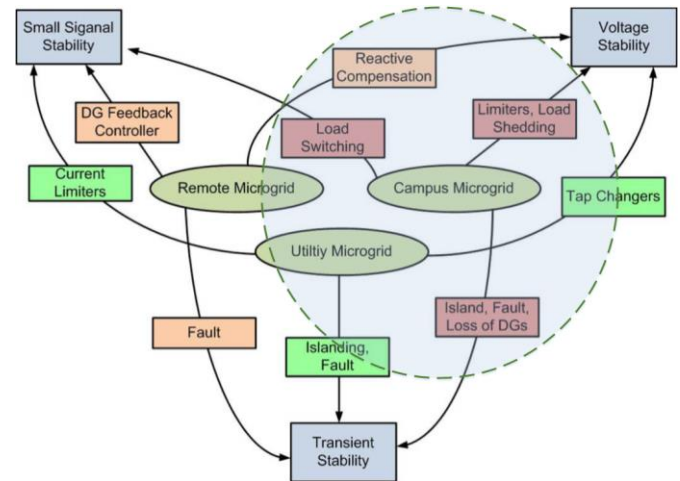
Small Siganal Stability

Voltage Stability

Reactive Compensation

DG Feedback Controller

Limiters, Load Shedding

Load Switching

Current Limiters

Remote Microgrid

Campus Microgrid

Tap Changers

Utiltiy Microgrid

Fault

Island, Fault, Loss of DGs

Islanding, Fault

Transient Stability